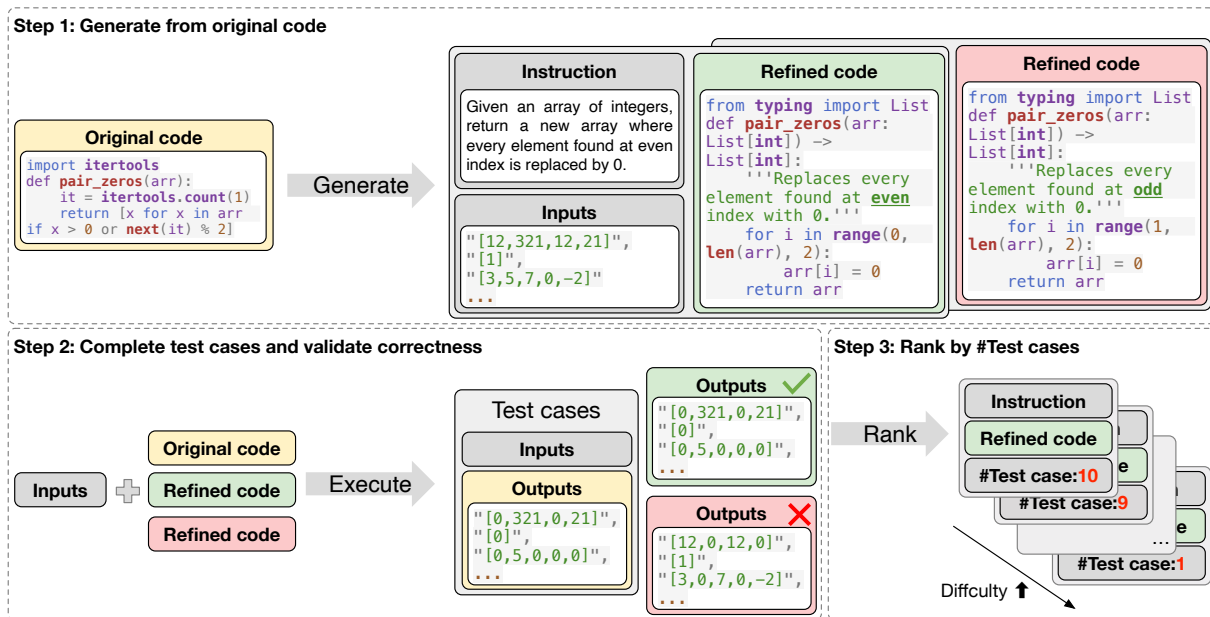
Step 1: Generate from original code

Original code

```
import itertools
def pair_zeros(arr):
    it = itertools.count(1)
    return [x for x in arr
if x > 0 or next(it) % 2]
```

Generate

Instruction

Given an array of integers, return a new array where every element found at even index is replaced by 0.

Inputs

"[12,321,12,21]",
"[1]",
"[3,5,7,0,-2]"
...

Refined code

```
from typing import List
def pair_zeros(arr:
List[int]) ->
List[int]:
    '''Replaces every
element found at even
index with 0.'''
    for i in range(0,
len(arr), 2):
        arr[i] = 0
    return arr
```

Refined code

```
from typing import List
def pair_zeros(arr:
List[int]) ->
List[int]:
    '''Replaces every
element found at odd
index with 0.'''
    for i in range(1,
len(arr), 2):
        arr[i] = 0
    return arr
```

Step 2: Complete test cases and validate correctness

Inputs

Original code

Refined code

Refined code

Execute

Test cases

Inputs

Outputs

"[0,321,0,21]",
"[0]",
"[0,5,0,0,0]",
...

Outputs

"[0,321,0,21]",
"[0]",
"[0,5,0,0,0]",
...

Outputs

"[12,0,12,0]",
"[1]",
"[3,0,7,0,-2]",
...

Step 3: Rank by #Test cases

Rank

Instruction

Refined code

#Test case:10

#Test case:9

...

#Test case:1

Diffculty